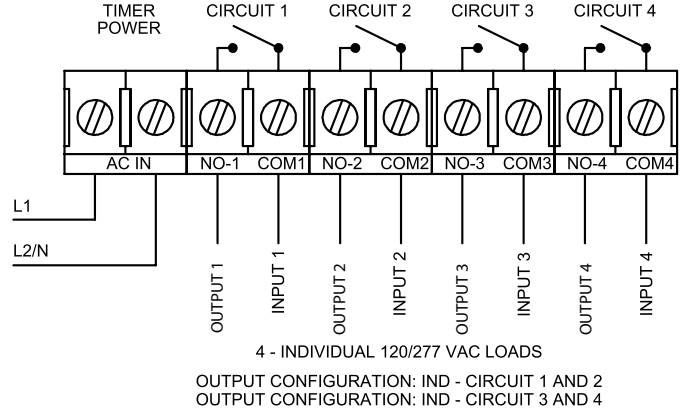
TIMER POWER

CIRCUIT 1

CIRCUIT 2

CIRCUIT 3

CIRCUIT 4

AC IN

NO-1

COM1

NO-2

COM2

NO-3

COM3

NO-4

COM4

L1

L2/N

OUTPUT 1

INPUT 1

OUTPUT 2

INPUT 2

OUTPUT 3

INPUT 3

OUTPUT 4

INPUT 4

4 - INDIVIDUAL 120/277 VAC LOADS

OUTPUT CONFIGURATION: IND - CIRCUIT 1 AND 2
OUTPUT CONFIGURATION: IND - CIRCUIT 3 AND 4